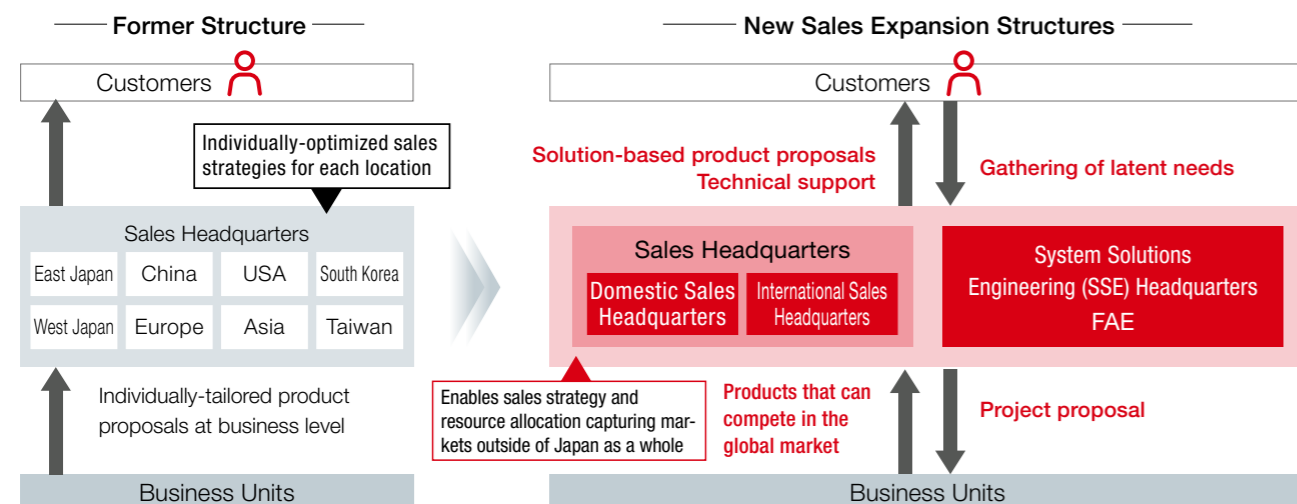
Former Structure

Customers

Individually-optimized sales strategies for each location

Sales Headquarters

| East Japan | China | USA | South Korea |
|---|---|---|---|
| West Japan | Europe | Asia | Taiwan |

Individually-tailored product proposals at business level

Business Units

New Sales Expansion Structures

Customers

Solution-based product proposals
Technical support

Gathering of latent needs

Sales Headquarters

Domestic Sales Headquarters

International Sales Headquarters

System Solutions Engineering (SSE) Headquarters
FAE

Enables sales strategy and resource allocation capturing markets outside of Japan as a whole

Products that can compete in the global market

Project proposal

Business Units